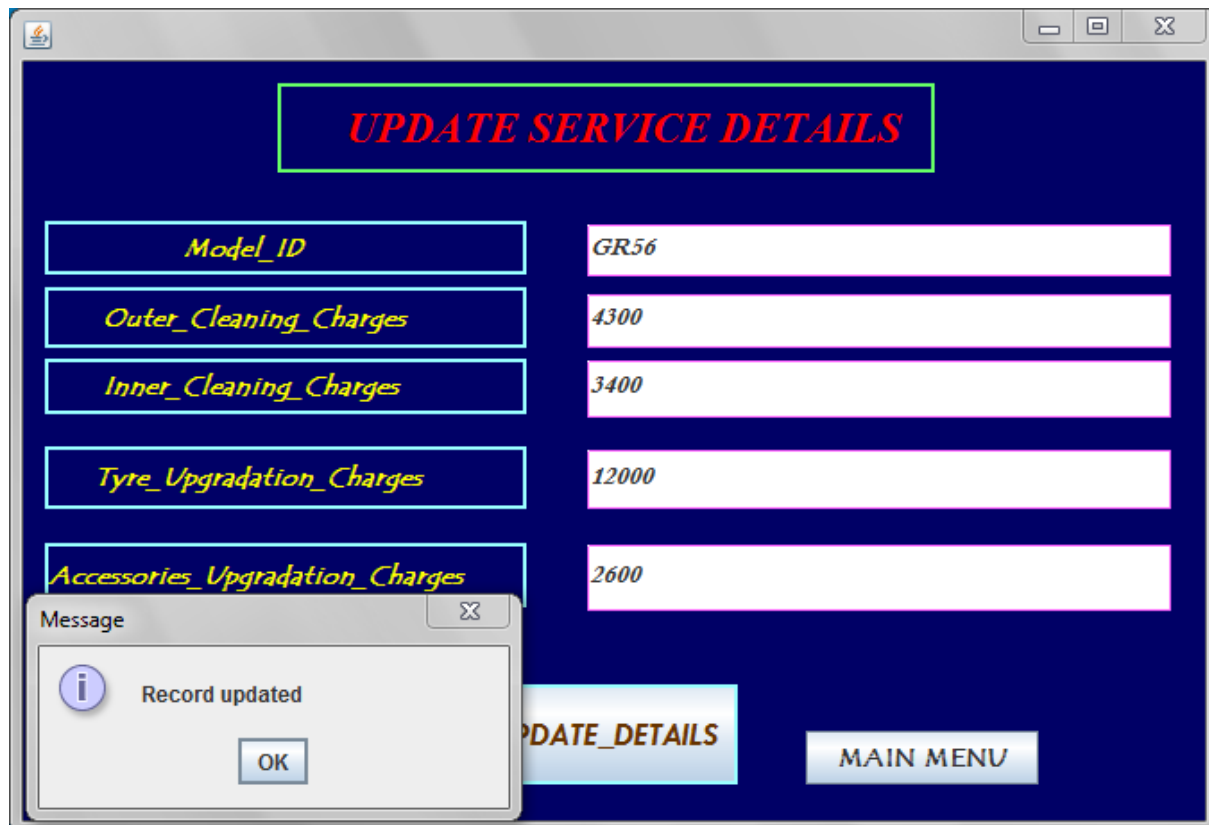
UPDATE SERVICE DETAILS

Model_ID
GR56

Outer_Cleaning_Charges
4300

Inner_Cleaning_Charges
3400

Tyre_Upgradation_Charges
12000

Accessories_Upgradation_Charges
2600

Message

Record updated

OK

PDATE_DETAILS

MAIN MENU